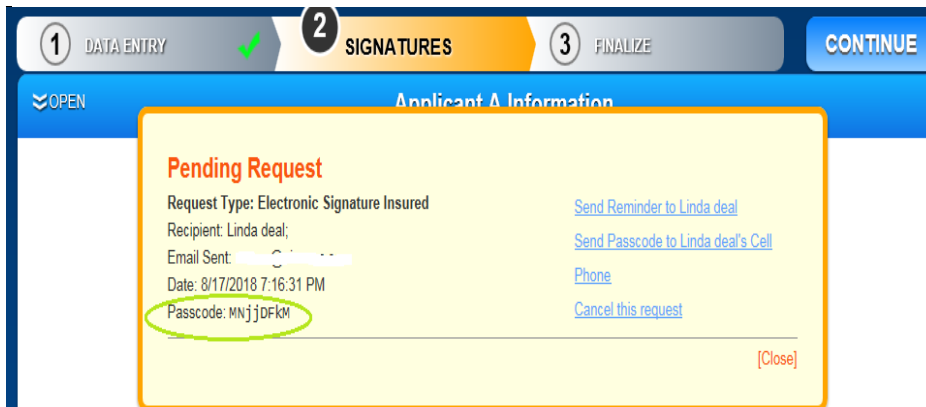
1 DATA ENTRY

2 SIGNATURES

3 FINALIZE

CONTINUE

OPEN

Applicant A Information

Pending Request

Request Type: Electronic Signature Insured

Recipient: Linda deal;

Email Sent: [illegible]

Date: 8/17/2018 7:16:31 PM

Passcode: MNjjDFkM

Send Reminder to Linda deal

Send Passcode to Linda deal's Cell

Phone

Cancel this request

[Close]